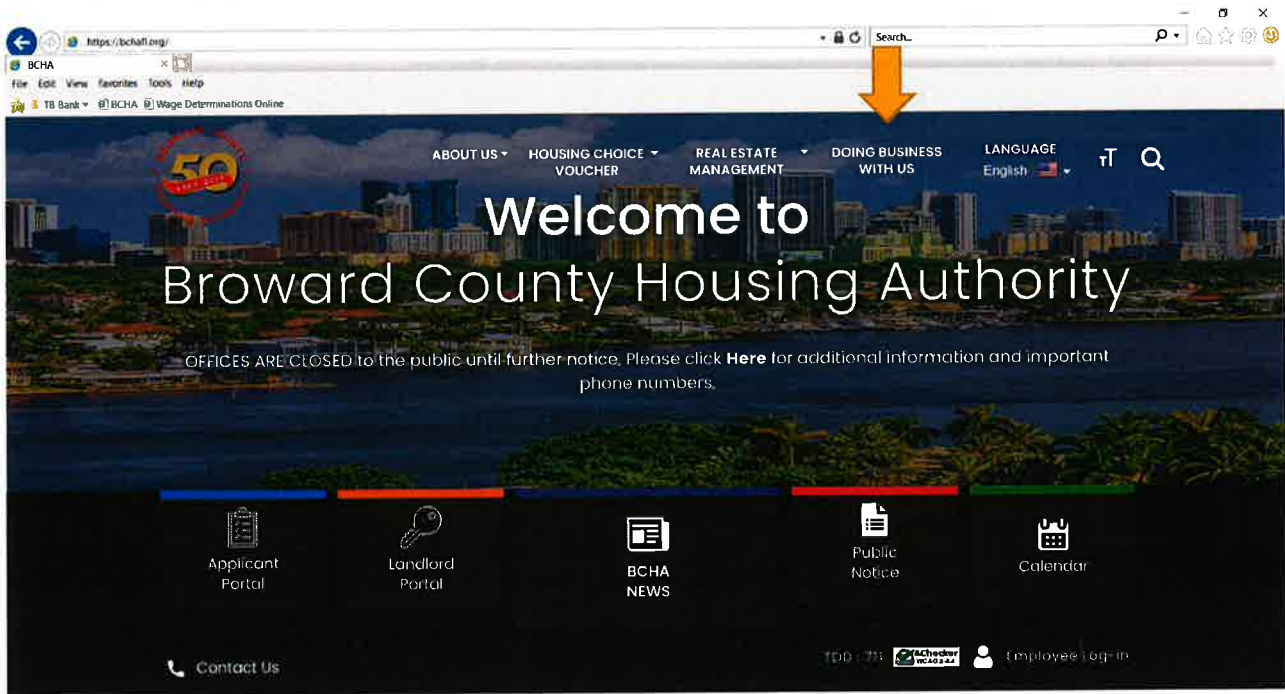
https://bchafl.org/

Search...

BCHA

File Edit View Favorites Tools Help

TB Bank BCHA Wage Determinations Online

50

ABOUT US HOUSING CHOICE VOUCHER REAL ESTATE MANAGEMENT DOING BUSINESS WITH US LANGUAGE English

Welcome to

Broward County Housing Authority

OFFICES ARE CLOSED to the public until further notice. Please click Here for additional information and important phone numbers.

Applicant Portal

Landlord Portal

BCHA NEWS

Public Notice

Calendar

Contact Us

TDD : 711

AChecker WCAG 2.0 AA

Employee Log-in